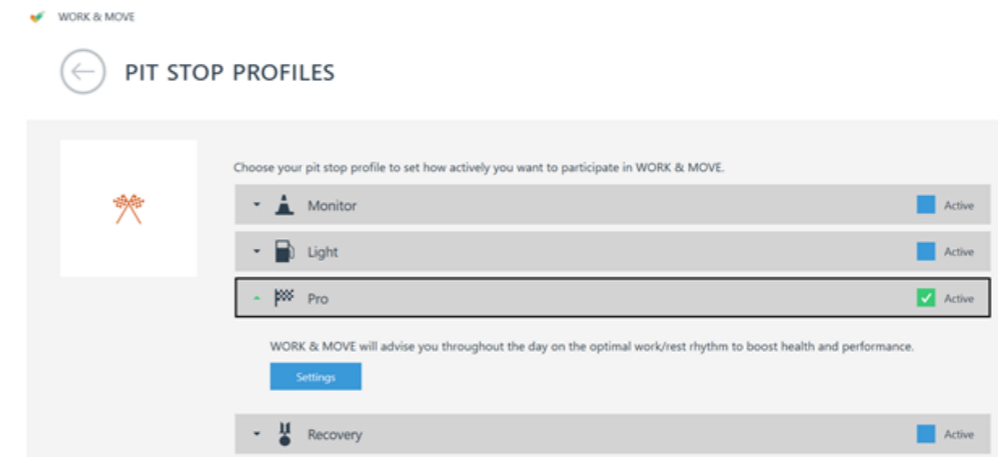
WORK & MOVE

PIT STOP PROFILES

Choose your pit stop profile to set how actively you want to participate in WORK & MOVE.

Monitor
Active

Light
Active

Pro
Active

WORK & MOVE will advise you throughout the day on the optimal work/rest rhythm to boost health and performance.

Settings

Recovery
Active